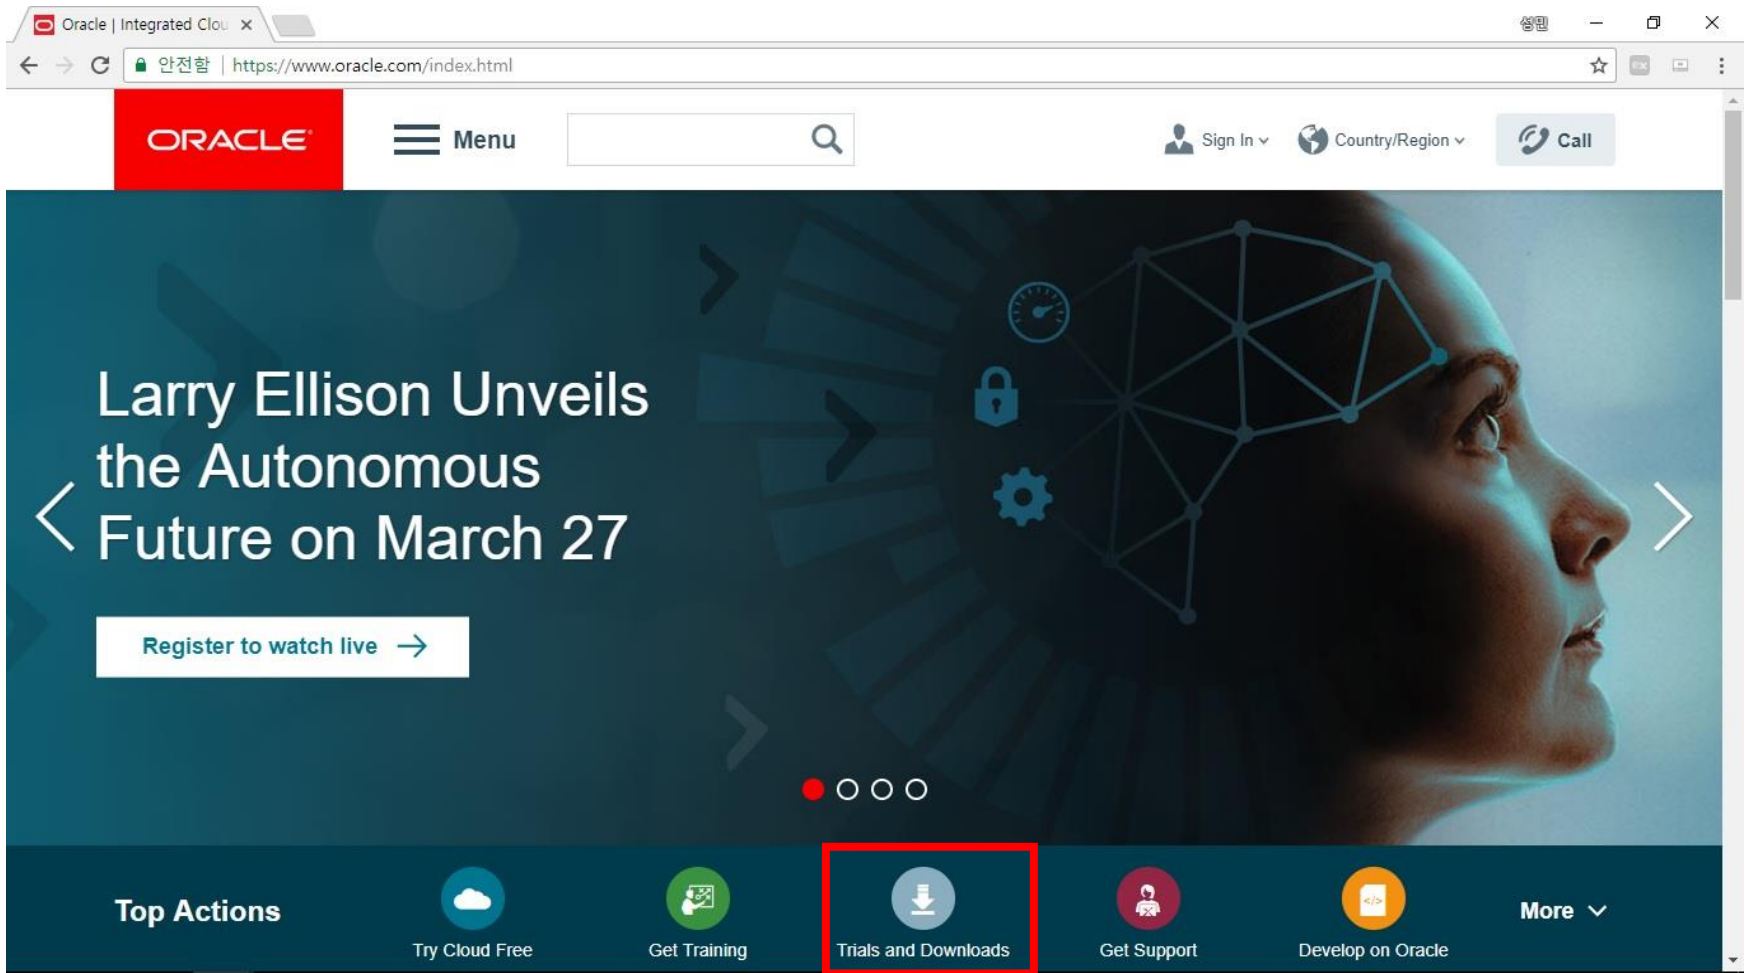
Oracle | Integrated Clou ×

성민

안전함 | https://www.oracle.com/index.html

ORACLE

Menu

Sign In

Country/Region

Call

Larry Ellison Unveils the Autonomous Future on March 27

Register to watch live →

Top Actions

Try Cloud Free

Get Training

Trials and Downloads

Get Support

Develop on Oracle

More